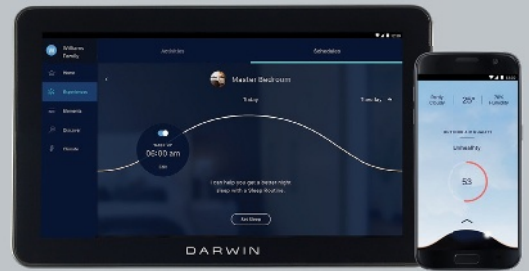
Williams Family

Home

Bedrooms

Moments

Discover

Profile

Activities

Schedules

Master Bedroom

Today

Tuesday

WAKE UP

06:00 am

I can help you get a better night sleep with a Sleep Routine.

Set Sleep

DARWIN

Partly Cloudy

25°

78% Humidity

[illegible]

Unhealthy

53